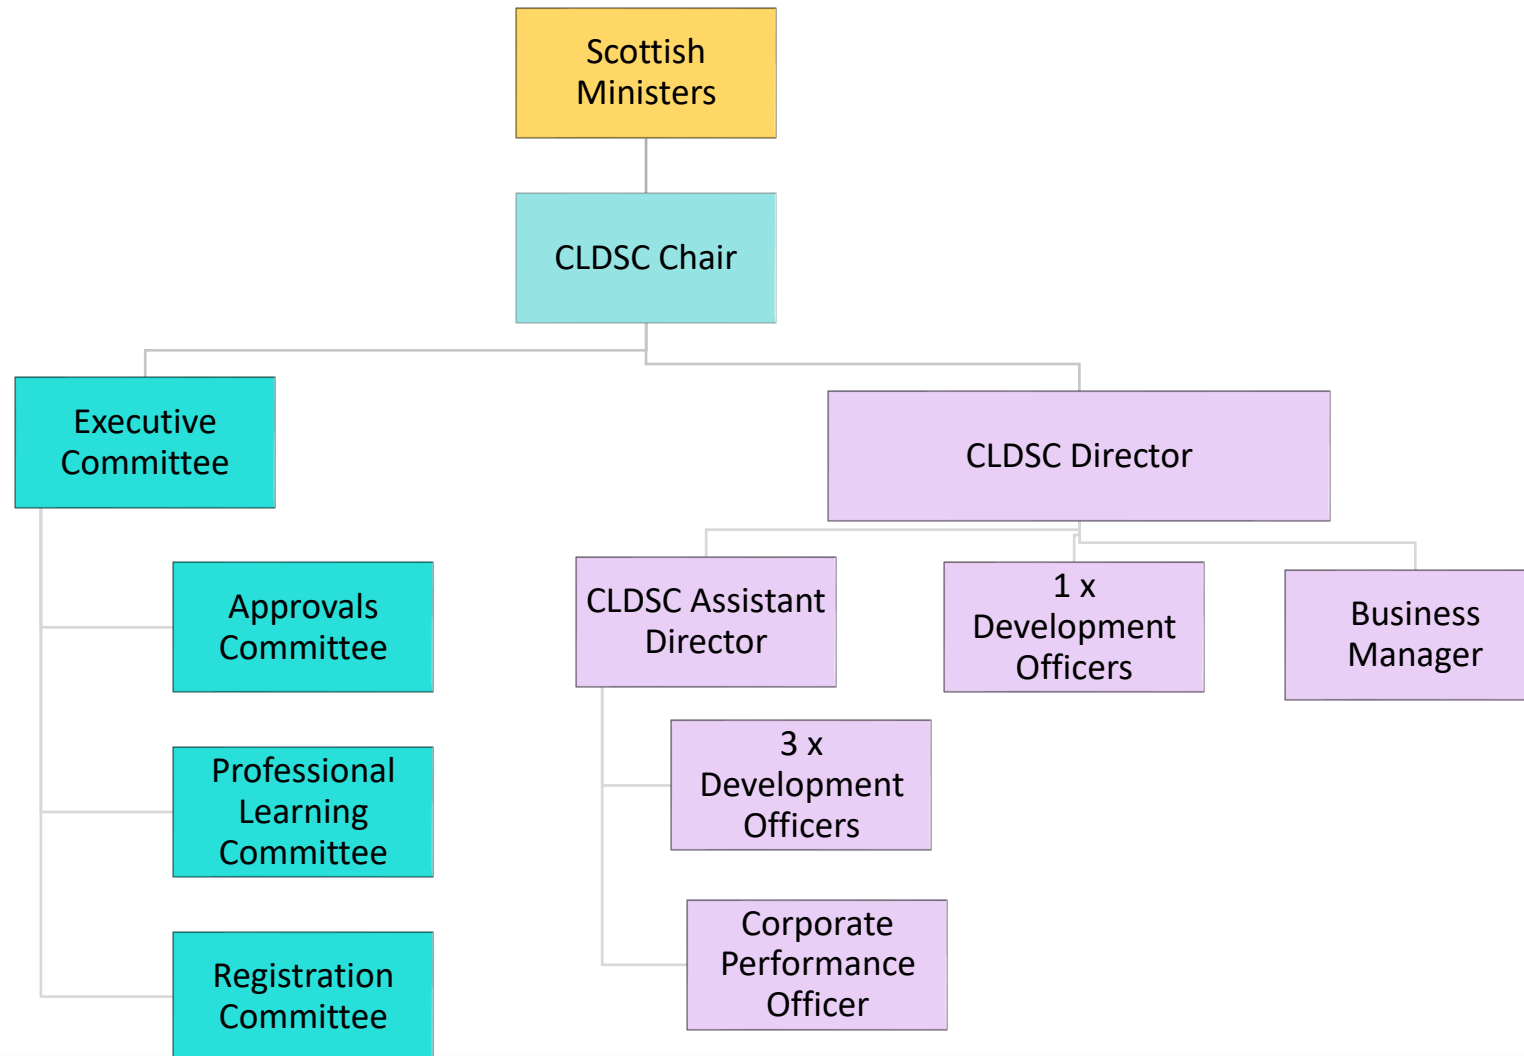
Scottish Ministers

CLDSC Chair

Executive Committee

CLDSC Director

Approvals Committee

Professional Learning Committee

Registration Committee

CLDSC Assistant Director

1 x Development Officers

Business Manager

3 x Development Officers

Corporate Performance Officer